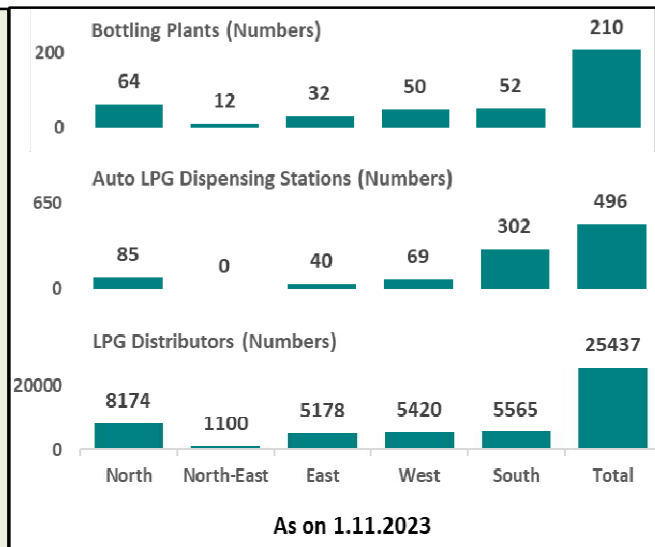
Bottling Plants (Numbers)

200
0

64 12 32 50 52 210

Auto LPG Dispensing Stations (Numbers)

650
0

85 0 40 69 302 496

LPG Distributors (Numbers)

20000
0

8174 1100 5178 5420 5565 25437

North North-East East West South Total

As on 1.11.2023